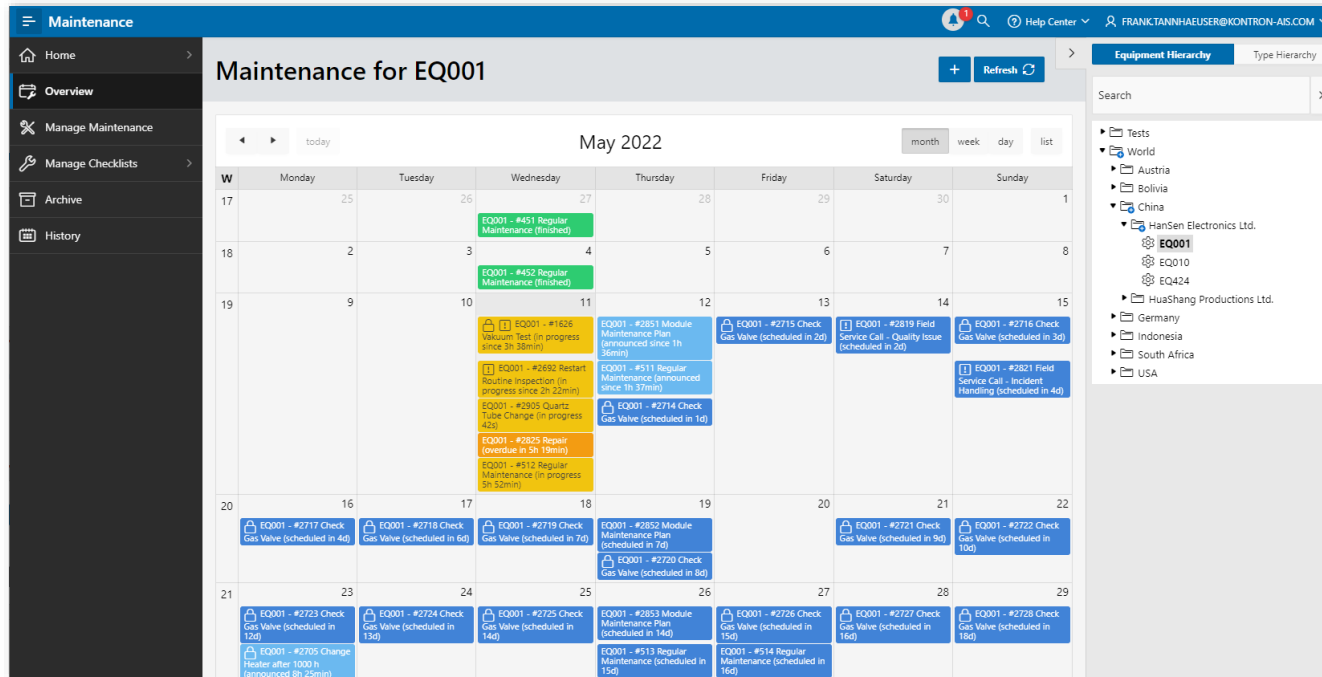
Maintenance

1

Help Center

FRANK.TANNHAEUSER@KONTRON-AIS.COM

Home

Overview

Manage Maintenance

Manage Checklists

Archive

History

Maintenance for EQ001

+

Refresh

◄ ► today

May 2022

month week day list

| W | Monday | Tuesday | Wednesday | Thursday | Friday | Saturday | Sunday |
|---|---|---|---|---|---|---|---|
| 17 | 25 | 26 | 27 EQ001 - #451 Regular Maintenance (finished) | 28 | 29 | 30 | 1 |
| 18 | 2 | 3 | 4 EQ001 - #452 Regular Maintenance (finished) | 5 | 6 | 7 | 8 |
| 19 | 9 | 10 | 11 EQ001 - #1626 Vakuum Test (in progress since 3h 38min) EQ001 - #2692 Restart Routine Inspection (in progress since 2h 22min) EQ001 - #2905 Quartz Tube Change (in progress 42s) EQ001 - #2825 Repair (overdue in 5h 19min) EQ001 - #512 Regular Maintenance (in progress 5h 52min) | 12 EQ001 - #2851 Module Maintenance Plan (announced since 1h 36min) EQ001 - #511 Regular Maintenance (announced since 1h 37min) EQ001 - #2714 Check Gas Valve (scheduled in 1d) | 13 EQ001 - #2715 Check Gas Valve (scheduled in 2d) | 14 EQ001 - #2819 Field Service Call - Quality Issue (scheduled in 2d) | 15 EQ001 - #2716 Check Gas Valve (scheduled in 3d) EQ001 - #2821 Field Service Call - Incident Handling (scheduled in 4d) |
| 20 | 16 EQ001 - #2717 Check Gas Valve (scheduled in 4d) | 17 EQ001 - #2718 Check Gas Valve (scheduled in 6d) | 18 EQ001 - #2719 Check Gas Valve (scheduled in 7d) | 19 EQ001 - #2852 Module Maintenance Plan (scheduled in 7d) EQ001 - #2720 Check Gas Valve (scheduled in 8d) | 20 | 21 EQ001 - #2721 Check Gas Valve (scheduled in 9d) | 22 EQ001 - #2722 Check Gas Valve (scheduled in 10d) |
| 21 | 23 EQ001 - #2723 Check Gas Valve (scheduled in 12d) EQ001 - #2705 Change Heater after 1000 h (announced 8h 25min) | 24 EQ001 - #2724 Check Gas Valve (scheduled in 13d) | 25 EQ001 - #2725 Check Gas Valve (scheduled in 14d) | 26 EQ001 - #2853 Module Maintenance Plan (scheduled in 14d) EQ001 - #513 Regular Maintenance (scheduled in 15d) | 27 EQ001 - #2726 Check Gas Valve (scheduled in 15d) EQ001 - #514 Regular Maintenance (scheduled in 16d) | 28 EQ001 - #2727 Check Gas Valve (scheduled in 16d) | 29 EQ001 - #2728 Check Gas Valve (scheduled in 18d) |

Equipment Hierarchy

Type Hierarchy

Search

Tests
World
Austria
Bolivia
China
HanSen Electronics Ltd.
EQ001
EQ010
EQ424
HuaShang Productions Ltd.
Germany
Indonesia
South Africa
USA